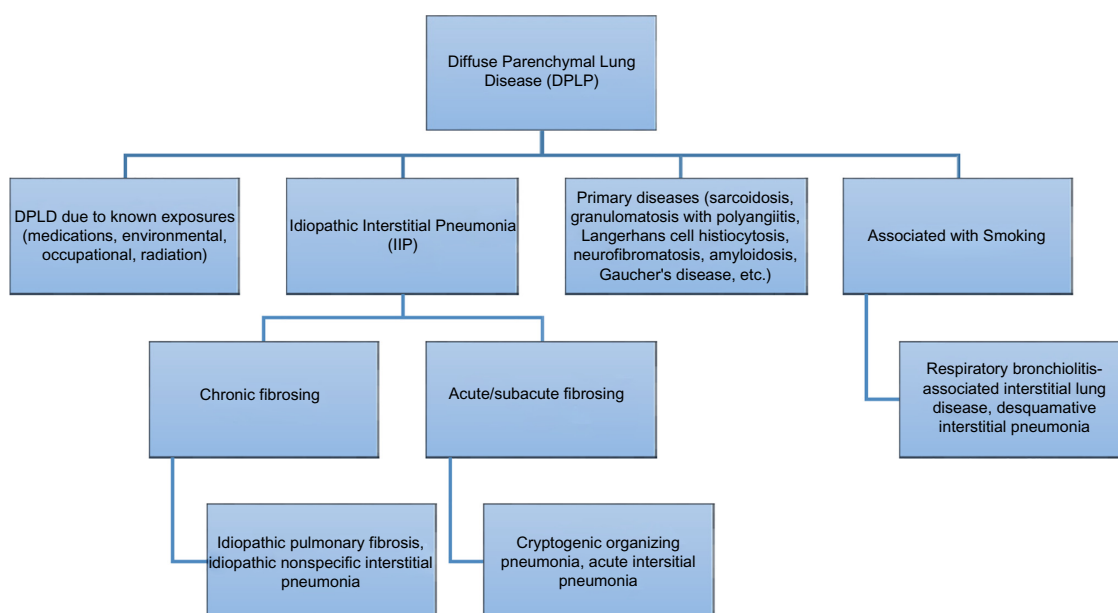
Diffuse Parenchymal Lung Disease (DPLP)

DPLD due to known exposures (medications, environmental, occupational, radiation)

Idiopathic Interstitial Pneumonia (IIP)

Primary diseases (sarcoidosis, granulomatosis with polyangiitis, Langerhans cell histiocytosis, neurofibromatosis, amyloidosis, Gaucher's disease, etc.)

Associated with Smoking

Chronic fibrosing

Acute/subacute fibrosing

Respiratory bronchiolitis-associated interstitial lung disease, desquamative interstitial pneumonia

Idiopathic pulmonary fibrosis, idiopathic nonspecific interstitial pneumonia

Cryptogenic organizing pneumonia, acute intersitial pneumonia